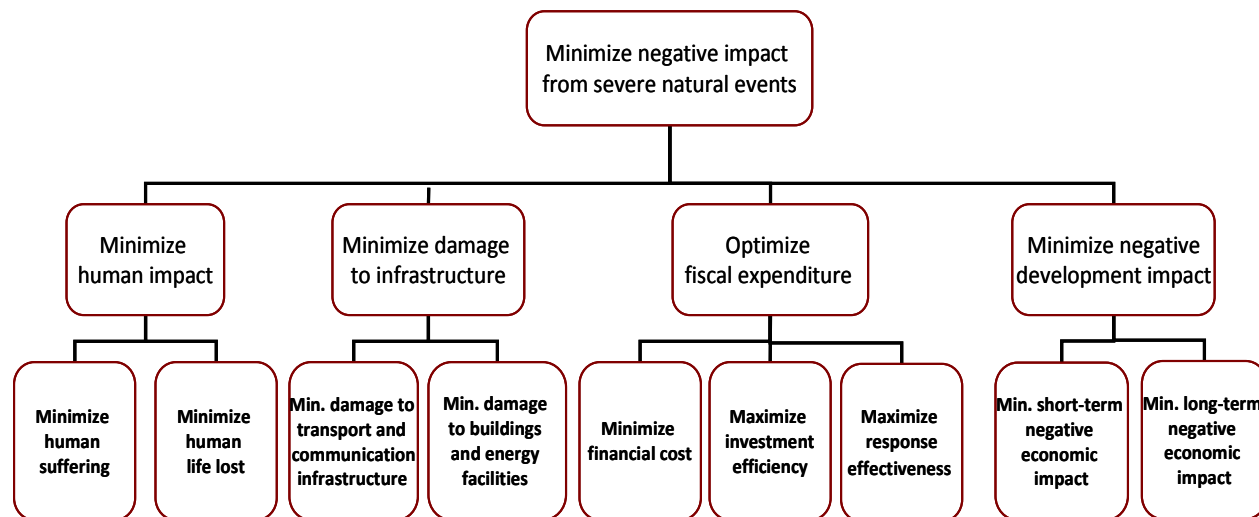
Minimize negative impact from severe natural events

Minimize human impact

Minimize damage to infrastructure

Optimize fiscal expenditure

Minimize negative development impact

Minimize human suffering

Minimize human life lost

Min. damage to transport and communication infrastructure

Min. damage to buildings and energy facilities

Minimize financial cost

Maximize investment efficiency

Maximize response effectiveness

Min. short-term negative economic impact

Min. long-term negative economic impact